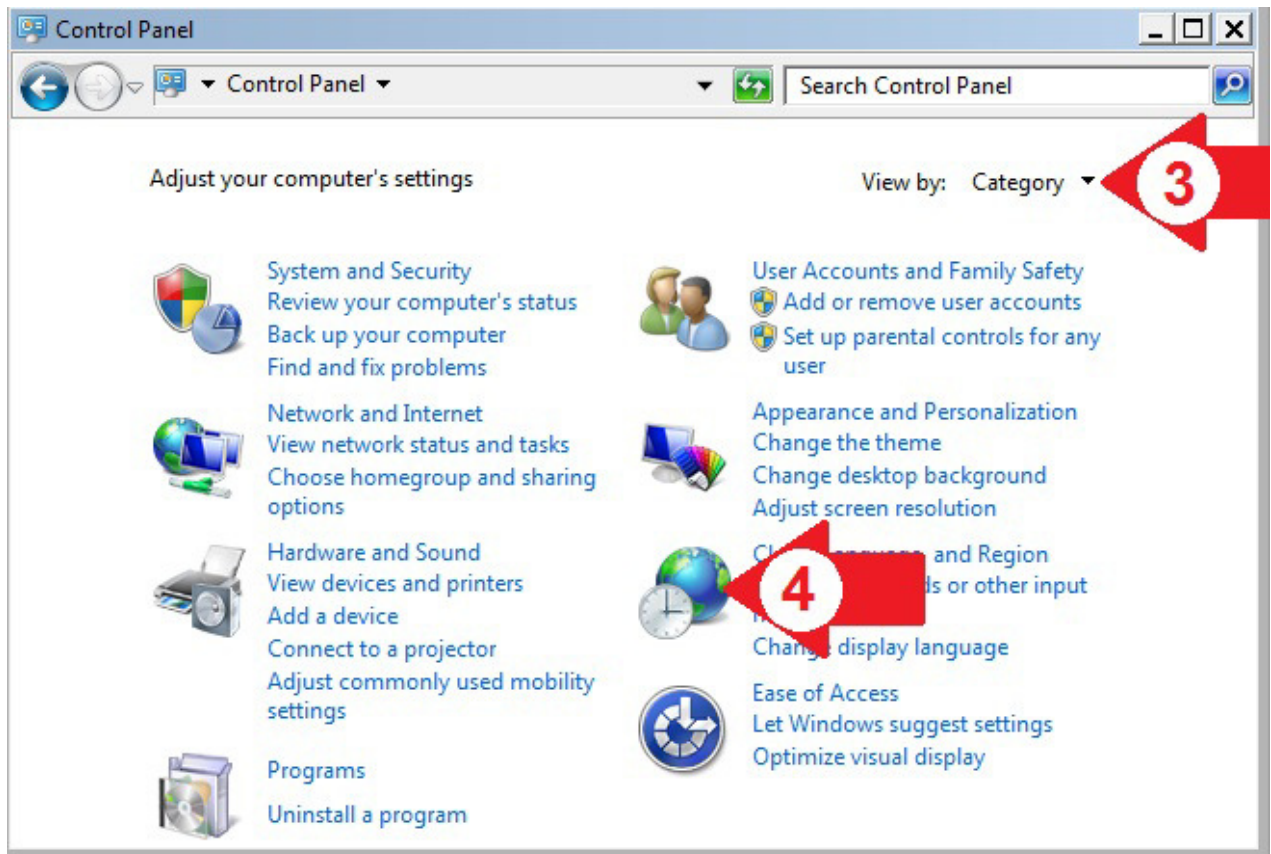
Control Panel

Control Panel

Search Control Panel

Adjust your computer's settings

View by: Category

3

System and Security
Review your computer's status
Back up your computer
Find and fix problems

User Accounts and Family Safety
Add or remove user accounts
Set up parental controls for any user

Network and Internet
View network status and tasks
Choose homegroup and sharing options

Appearance and Personalization
Change the theme
Change desktop background
Adjust screen resolution

Hardware and Sound
View devices and printers
Add a device
Connect to a projector
Adjust commonly used mobility settings

Cl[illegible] and Region
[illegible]ds or other input
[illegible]
Chan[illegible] display language

4

Ease of Access
Let Windows suggest settings
Optimize visual display

Programs
Uninstall a program